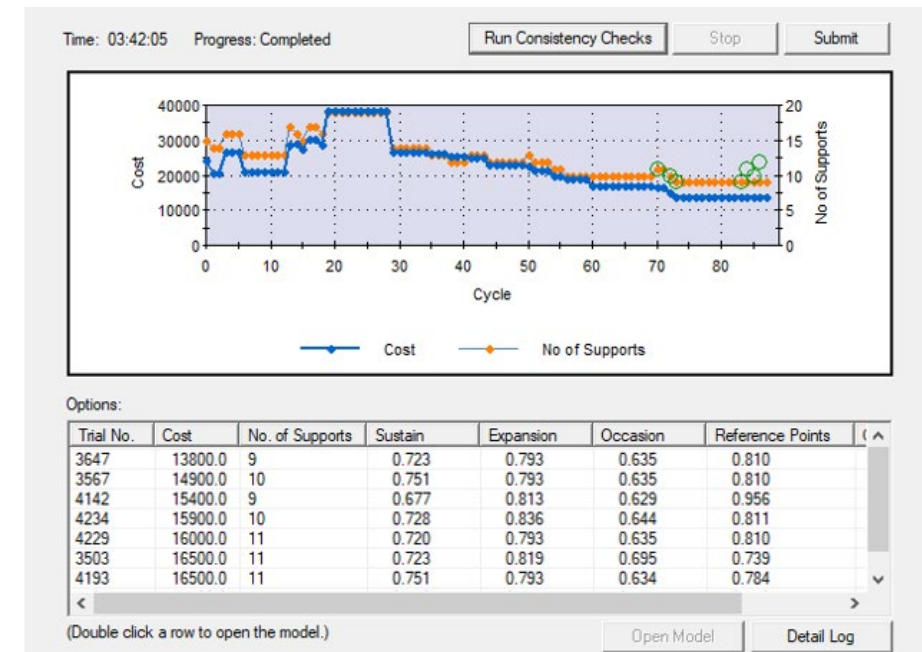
Time: 03:42:05 Progress: Completed

Run Consistency Checks | Stop | Submit

Cost

40000
30000
20000
10000
0

0 10 20 30 40 50 60 70 80

Cycle

20
15
10
5
0

No of Supports

Cost No of Supports

Options:

| Trial No. | Cost | No. of Supports | Sustain | Expansion | Occasion | Reference Points | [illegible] |
|---|---|---|---|---|---|---|---|
| 3647 | 13800.0 | 9 | 0.723 | 0.793 | 0.635 | 0.810 | |
| 3567 | 14900.0 | 10 | 0.751 | 0.793 | 0.635 | 0.810 | |
| 4142 | 15400.0 | 9 | 0.677 | 0.813 | 0.629 | 0.956 | |
| 4234 | 15900.0 | 10 | 0.728 | 0.836 | 0.644 | 0.811 | |
| 4229 | 16000.0 | 11 | 0.720 | 0.793 | 0.635 | 0.810 | |
| 3503 | 16500.0 | 11 | 0.723 | 0.819 | 0.695 | 0.739 | |
| 4193 | 16500.0 | 11 | 0.751 | 0.793 | 0.634 | 0.784 | |

(Double click a row to open the model.)

Open Model | Detail Log